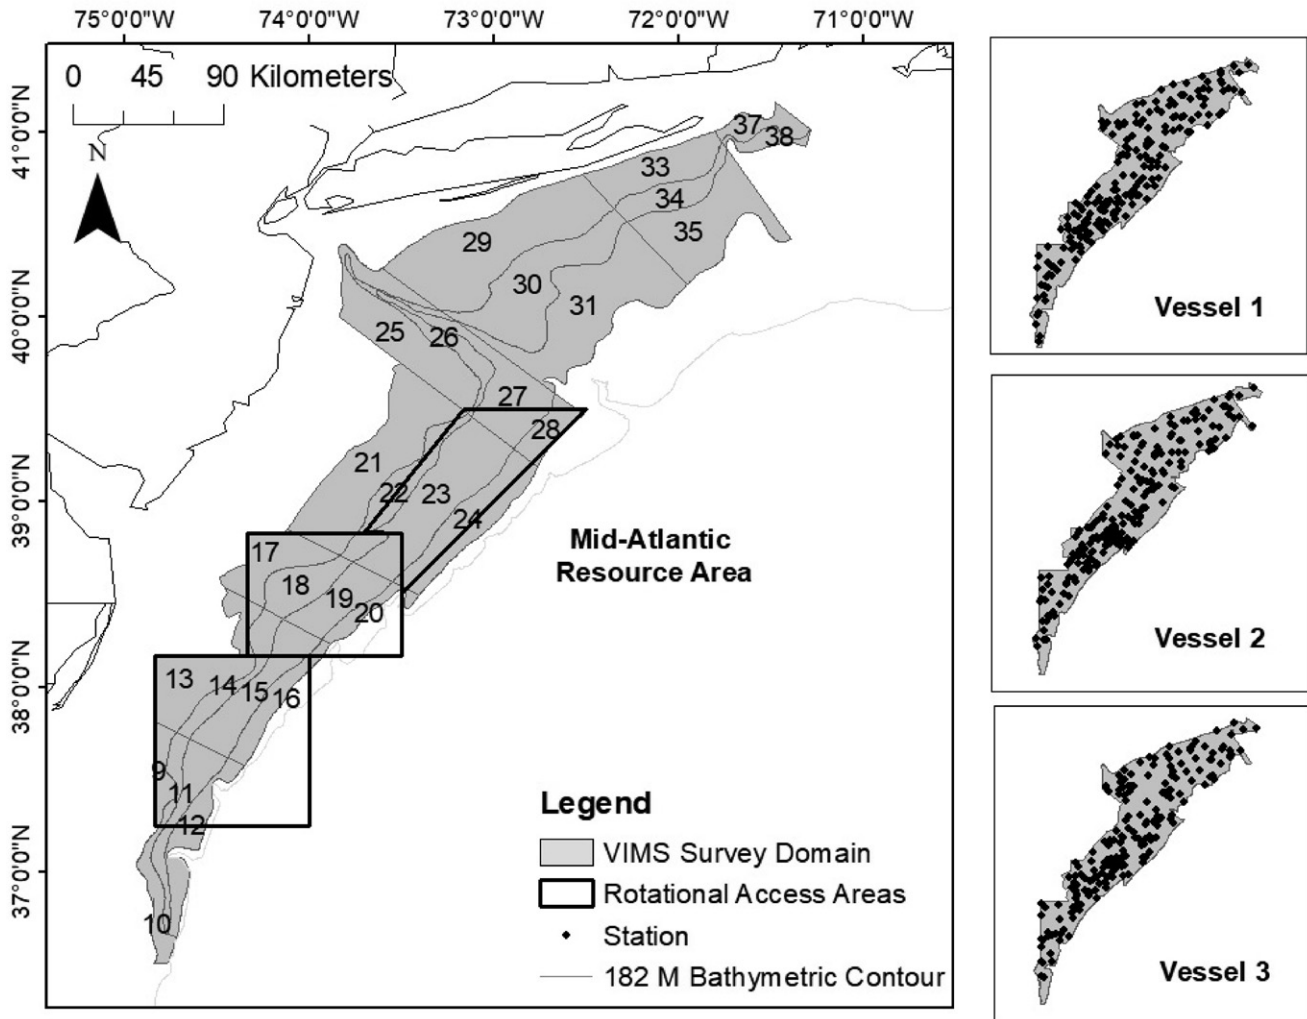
75°0'0"W 74°0'0"W 73°0'0"W 72°0'0"W 71°0'0"W

0 45 90 Kilometers

N

41°0'0"N
40°0'0"N
39°0'0"N
38°0'0"N
37°0'0"N

37 38
33
34
35
29
30
31
25 26
27
28
21
22 23
24
17
18
19
20
13 14 15 16
9
11
12
10

Mid-Atlantic Resource Area

Legend
VIMS Survey Domain
Rotational Access Areas
Station
182 M Bathymetric Contour

Vessel 1

Vessel 2

Vessel 3